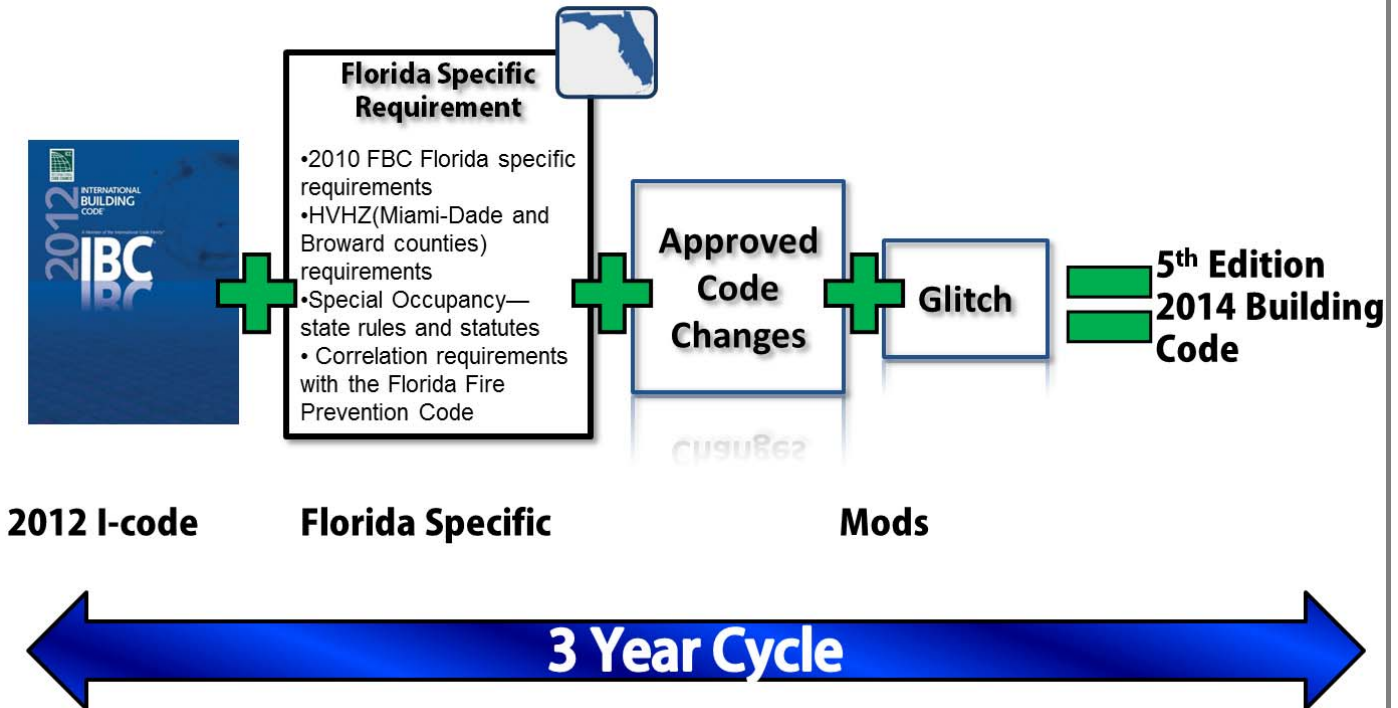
2012 INTERNATIONAL BUILDING CODE

IBC

Florida Specific Requirement

•2010 FBC Florida specific requirements
•HVHZ(Miami-Dade and Broward counties) requirements
•Special Occupancy—state rules and statutes
• Correlation requirements with the Florida Fire Prevention Code

Approved Code Changes

Glitch

5$^{th}$ Edition 2014 Building Code

2012 I-code

Florida Specific

Mods

3 Year Cycle